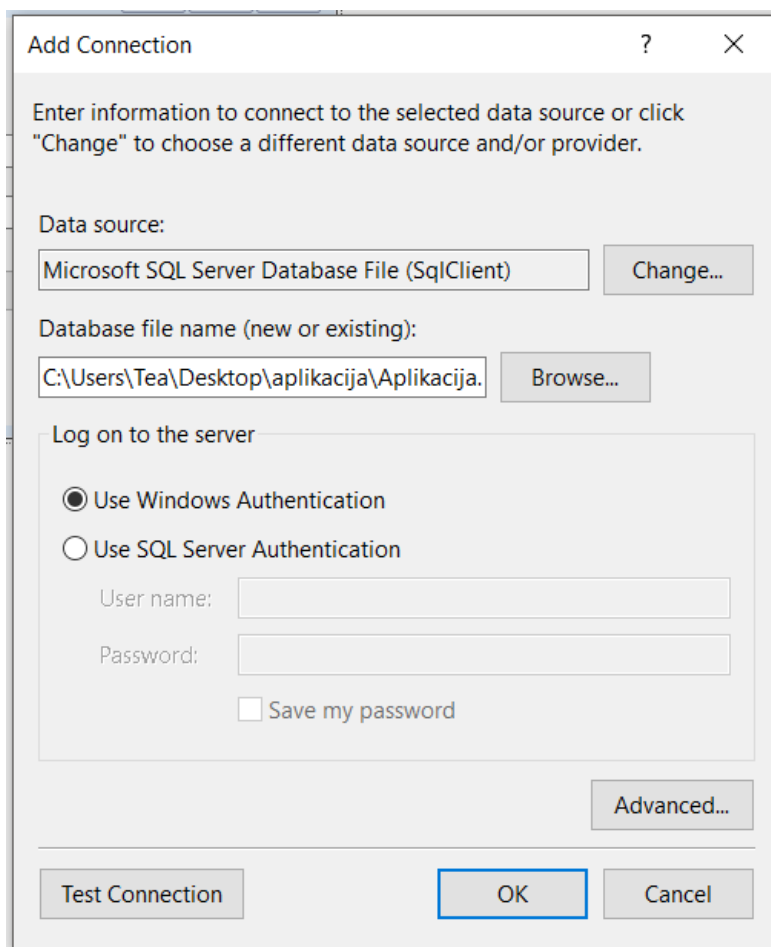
Add Connection ? ×

Enter information to connect to the selected data source or click "Change" to choose a different data source and/or provider.

Data source:

Microsoft SQL Server Database File (SqlClient)

Change...

Database file name (new or existing):

C:\Users\Tea\Desktop\aplikacija\Aplikacija.

Browse...

Log on to the server

Use Windows Authentication

Use SQL Server Authentication

User name:

Password:

Save my password

Advanced...

Test Connection

OK

Cancel